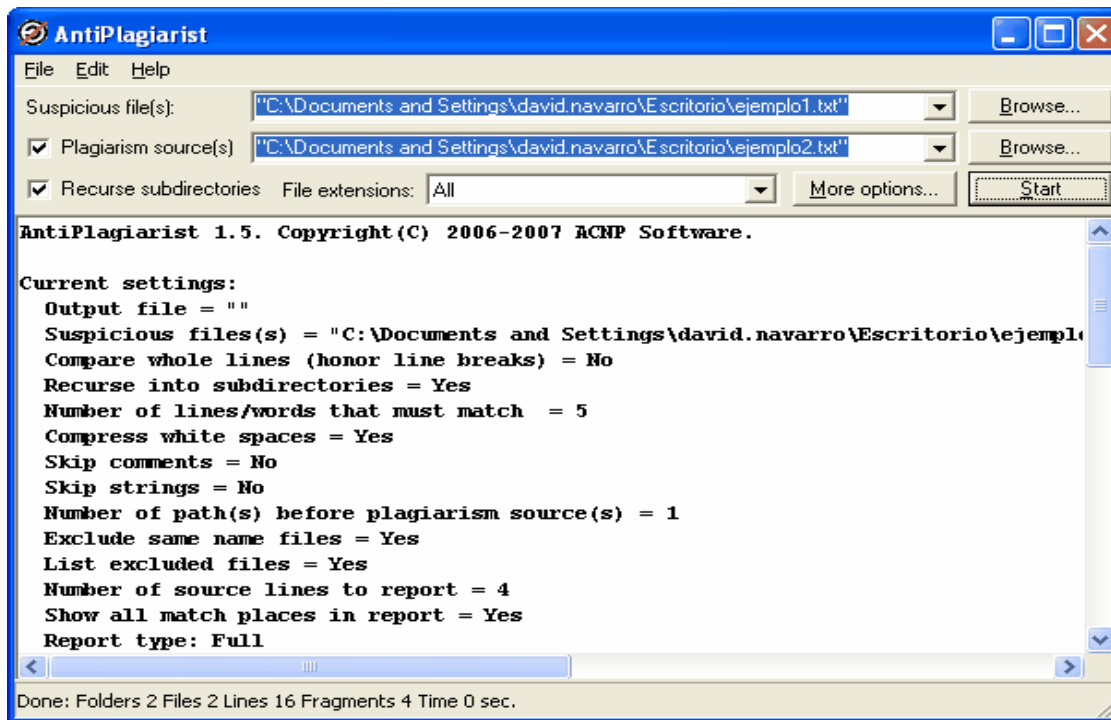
AntiPlagiarist

File Edit Help

Suspicious file(s): "C:\Documents and Settings\david.navarro\Escritorio\ejemplo1.txt" Browse...

Plagiarism source(s) "C:\Documents and Settings\david.navarro\Escritorio\ejemplo2.txt" Browse...

Recurse subdirectories File extensions: All More options... Start

AntiPlagiarist 1.5. Copyright(C) 2006-2007 ACNP Software.

Current settings:
Output file = ""
Suspicious files(s) = "C:\Documents and Settings\david.navarro\Escritorio\ejempl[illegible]
Compare whole lines (honor line breaks) = No
Recurse into subdirectories = Yes
Number of lines/words that must match = 5
Compress white spaces = Yes
Skip comments = No
Skip strings = No
Number of path(s) before plagiarism source(s) = 1
Exclude same name files = Yes
List excluded files = Yes
Number of source lines to report = 4
Show all match places in report = Yes
Report type: Full

Done: Folders 2 Files 2 Lines 16 Fragments 4 Time 0 sec.